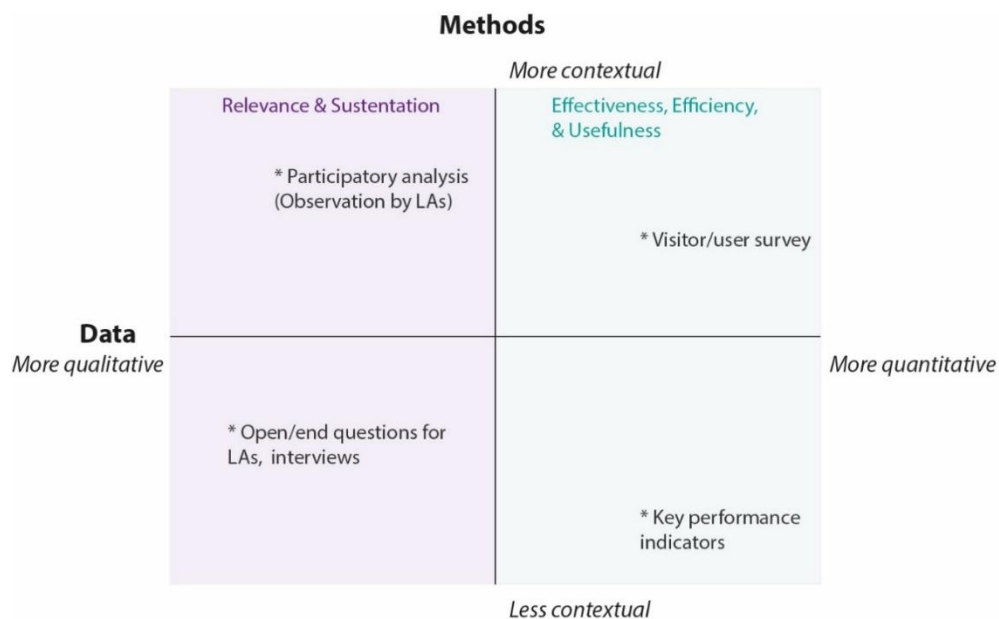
Methods

More contextual

Relevance & Sustentation

Effectiveness, Efficiency, & Usefulness

* Participatory analysis (Observation by LAs)

* Visitor/user survey

Data

More qualitative

More quantitative

* Open/end questions for LAs, interviews

* Key performance indicators

Less contextual